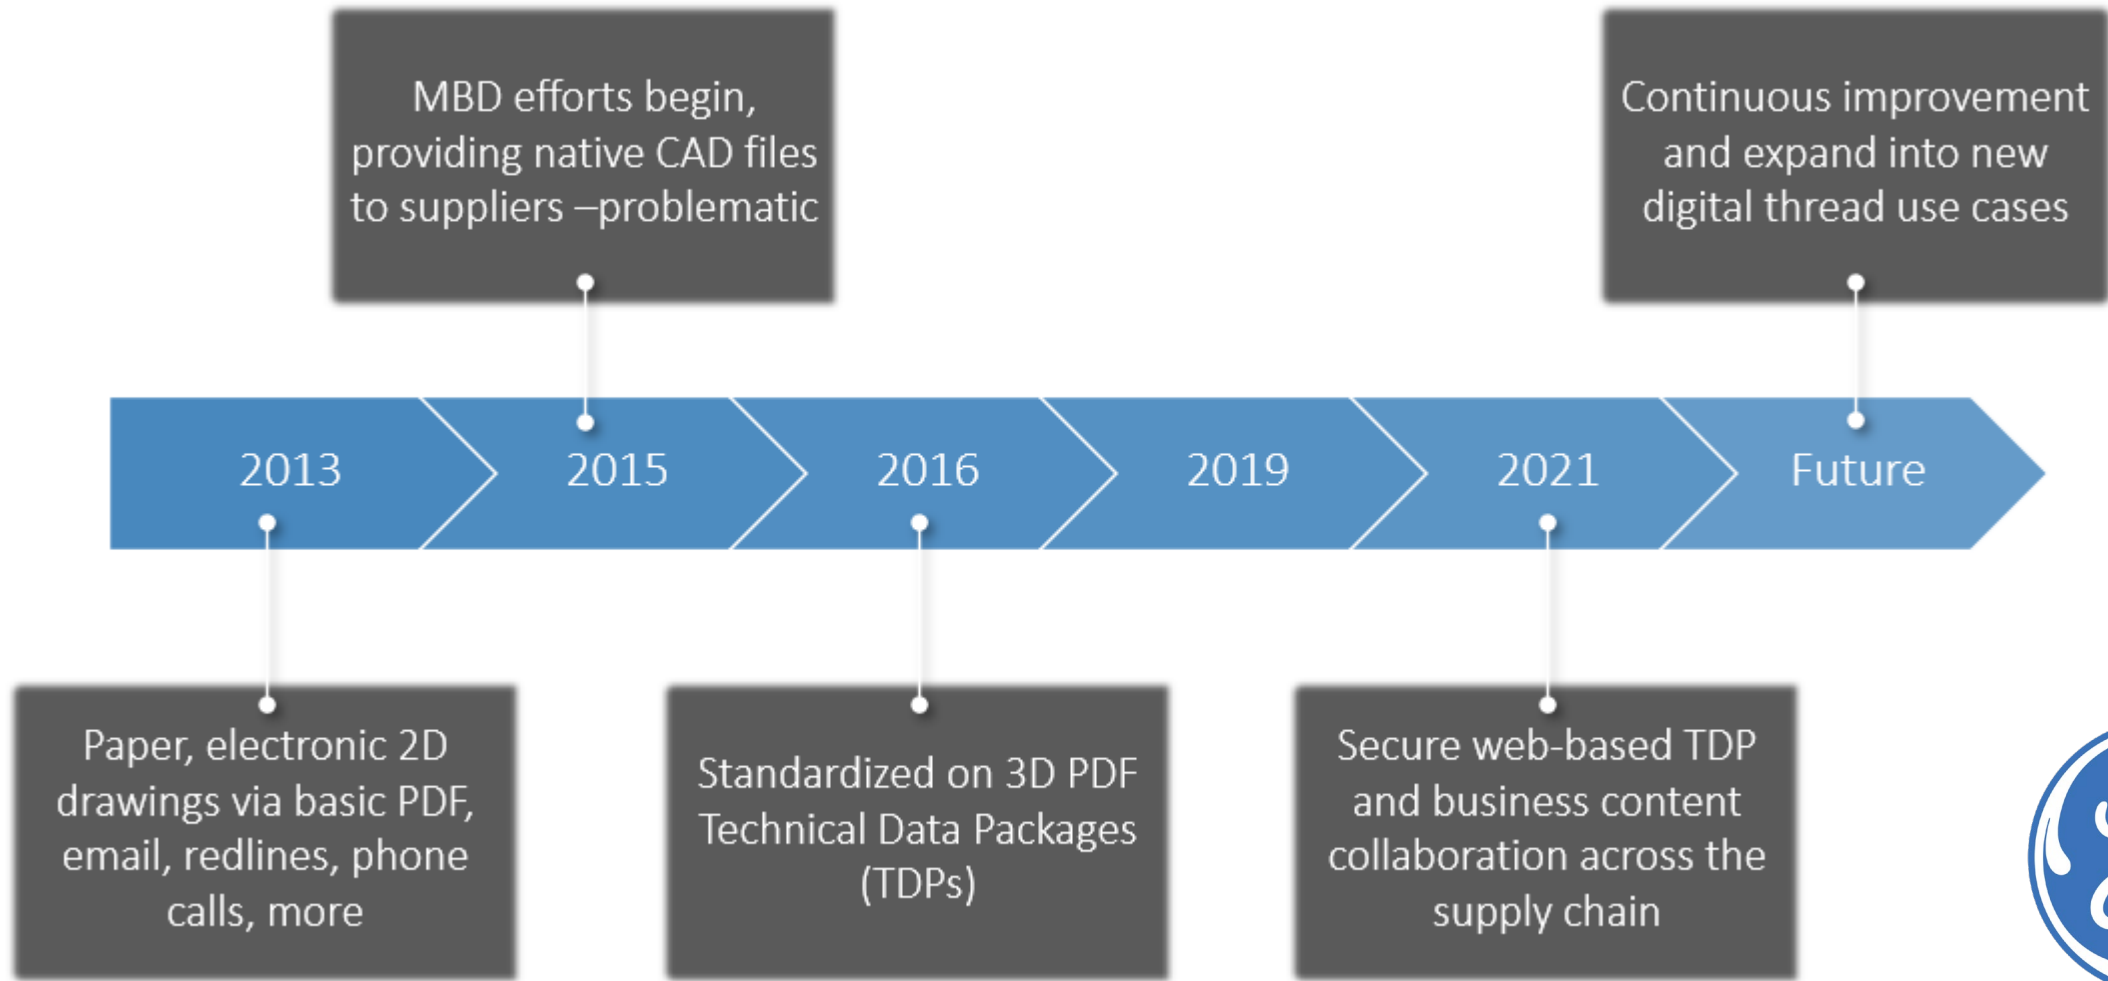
MBD efforts begin, providing native CAD files to suppliers –problematic

Continuous improvement and expand into new digital thread use cases

2013

2015

2016

2019

2021

Future

Paper, electronic 2D drawings via basic PDF, email, redlines, phone calls, more

Standardized on 3D PDF Technical Data Packages (TDPs)

Secure web-based TDP and business content collaboration across the supply chain